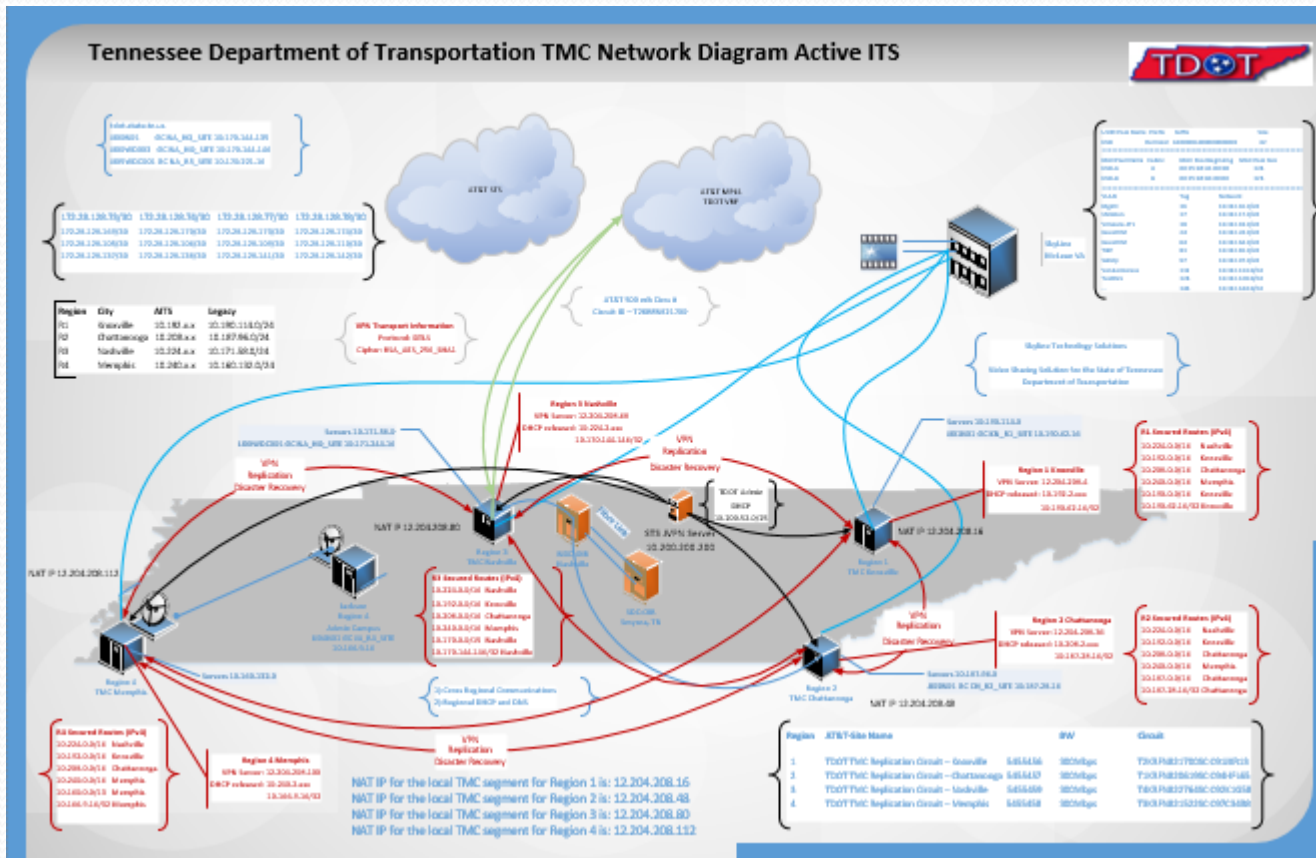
Tennessee Department of Transportation TMC Network Diagram Active ITS

TDOT

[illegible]
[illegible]
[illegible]

| Region | City | AITS | Legacy |
|---|---|---|---|
| R1 | Knoxville | 10.193.x.x | 10.190.114.0/24 |
| R2 | Chattanooga | 10.208.x.x | 10.187.96.0/24 |
| R3 | Nashville | 10.224.x.x | 10.171.38.0/24 |
| R4 | Memphis | 10.240.x.x | 10.160.132.0/24 |

VPN Transport Information
Protocol: GRE
Cipher: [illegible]

AT&T ITS

AT&T MPLS
TDOT VRF

AT&T TDR with Class B
Circuit ID – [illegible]

Skyline
Dixie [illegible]

Skyline Technology Solutions
Video Sharing Solution for the State of Tennessee Department of Transportation

Region 3 Nashville
VPN Server: 12.204.208.80
DHCP released: 10.224.x.x
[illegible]

VPN
Replication
Disaster Recovery

VPN
Replication
Disaster Recovery

Servers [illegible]
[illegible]

Servers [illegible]
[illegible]

Region 1 Knoxville
VPN Server: 12.204.208.4
DHCP released: 10.193.x.x
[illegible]

R1 Secured Routes (IPsec)
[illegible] Nashville
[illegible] Knoxville
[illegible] Chattanooga
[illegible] Memphis
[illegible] Knoxville
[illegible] Knoxville

NAT IP 12.204.208.80

NAT IP 12.204.208.16

NAT IP 12.204.208.112

TDOT Admin
DHCP
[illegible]

STS VPN Server
10.200.200.100

Region 3
TMC Nashville

Region 1
TMC Knoxville

Jackson
Region 4
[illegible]

R3 Secured Routes (IPsec)
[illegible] Nashville
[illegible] Knoxville
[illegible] Chattanooga
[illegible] Memphis
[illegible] Nashville
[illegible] Nashville

VPN
Replication
Disaster Recovery

Region 2 Chattanooga
VPN Server: 12.204.208.36
DHCP released: 10.208.x.x
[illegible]

R2 Secured Routes (IPsec)
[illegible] Nashville
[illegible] Knoxville
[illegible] Chattanooga
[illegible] Memphis
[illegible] Knoxville
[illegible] Chattanooga

Servers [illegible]
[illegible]

Region 2
TMC Chattanooga

NAT IP 12.204.208.48

Region 4
TMC Memphis

Servers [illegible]

1) Cross Regional Communications
2) Regional DHCP and DNS

R4 Secured Routes (IPsec)
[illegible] Nashville
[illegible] Knoxville
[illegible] Chattanooga
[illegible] Memphis
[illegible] Memphis
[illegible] Memphis

Region 4 Memphis
VPN Server: 12.204.208.100
DHCP released: 10.240.x.x
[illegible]

VPN
Replication
Disaster Recovery

NAT IP for the local TMC segment for Region 1 is: 12.204.208.16
NAT IP for the local TMC segment for Region 2 is: 12.204.208.48
NAT IP for the local TMC segment for Region 3 is: 12.204.208.80
NAT IP for the local TMC segment for Region 4 is: 12.204.208.112

| Region | AT&T Site Name | | BW | Circuit |
|---|---|---|---|---|
| 1 | TDOT TMC Replication Circuit – Knoxville | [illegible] | 10Mbps | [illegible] |
| 2 | TDOT TMC Replication Circuit – Chattanooga | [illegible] | 10Mbps | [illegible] |
| 3 | TDOT TMC Replication Circuit – Nashville | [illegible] | 10Mbps | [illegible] |
| 4 | TDOT TMC Replication Circuit – Memphis | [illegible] | 10Mbps | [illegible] |